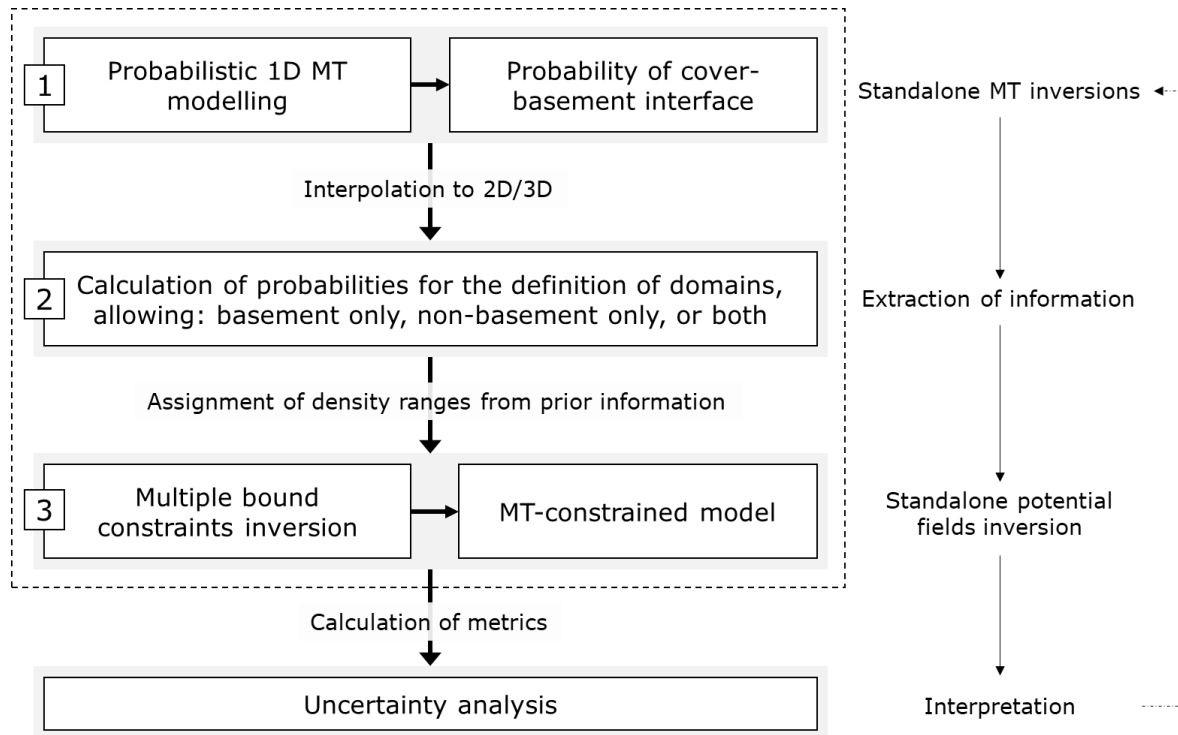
1 Probabilistic 1D MT modelling

Probability of cover-basement interface

Standalone MT inversions

Interpolation to 2D/3D

2 Calculation of probabilities for the definition of domains, allowing: basement only, non-basement only, or both

Extraction of information

Assignment of density ranges from prior information

3 Multiple bound constraints inversion

MT-constrained model

Standalone potential fields inversion

Calculation of metrics

Uncertainty analysis

Interpretation